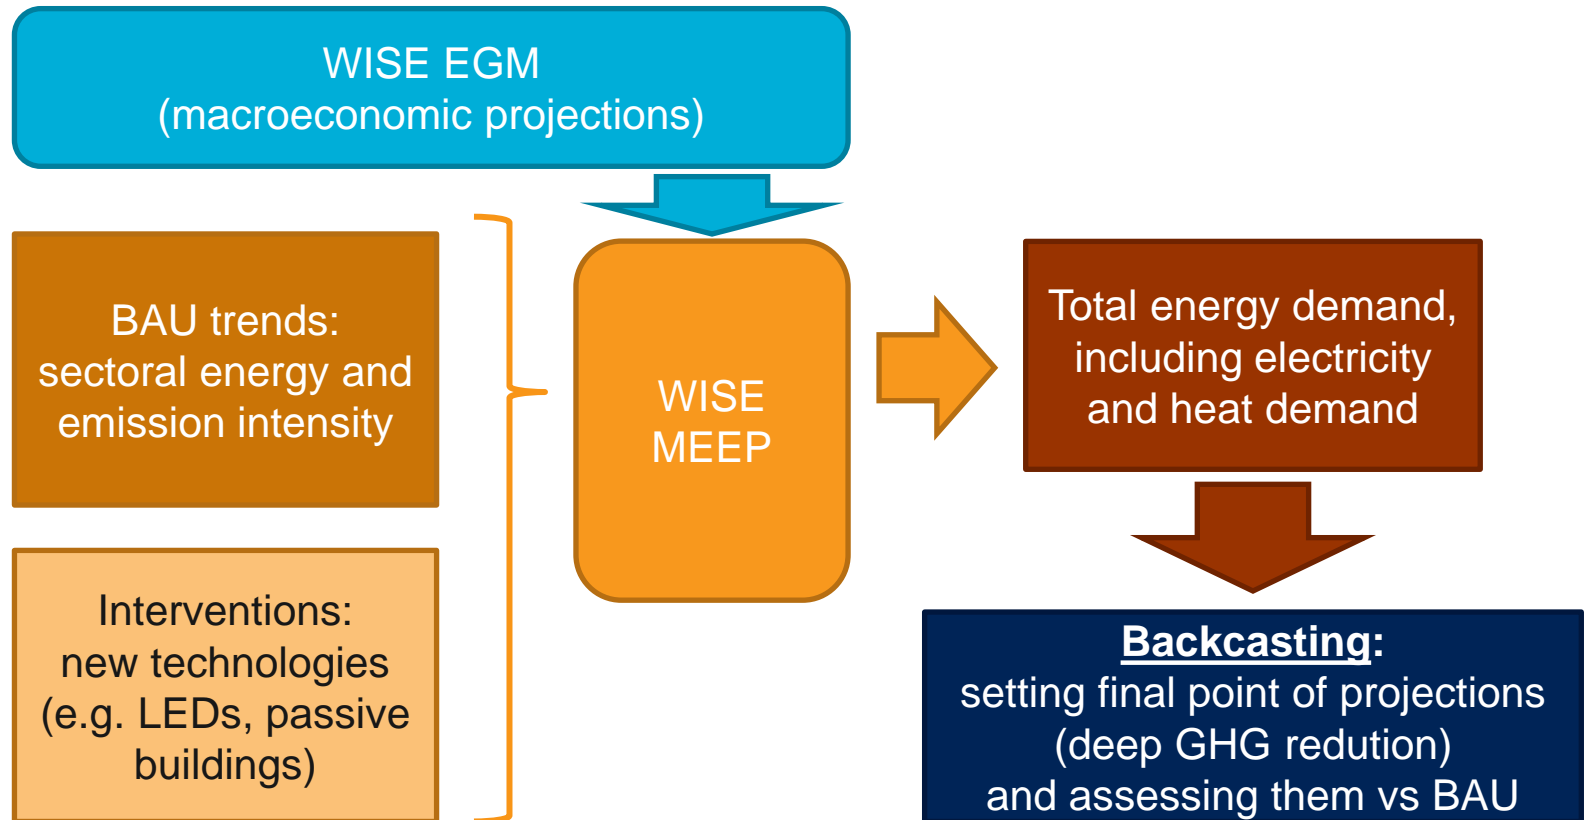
WISE EGM
(macroeconomic projections)

BAU trends:
sectoral energy and emission intensity

Interventions:
new technologies (e.g. LEDs, passive buildings)

WISE
MEEP

Total energy demand, including electricity and heat demand

Backcasting:
setting final point of projections (deep GHG redution)
and assessing them vs BAU